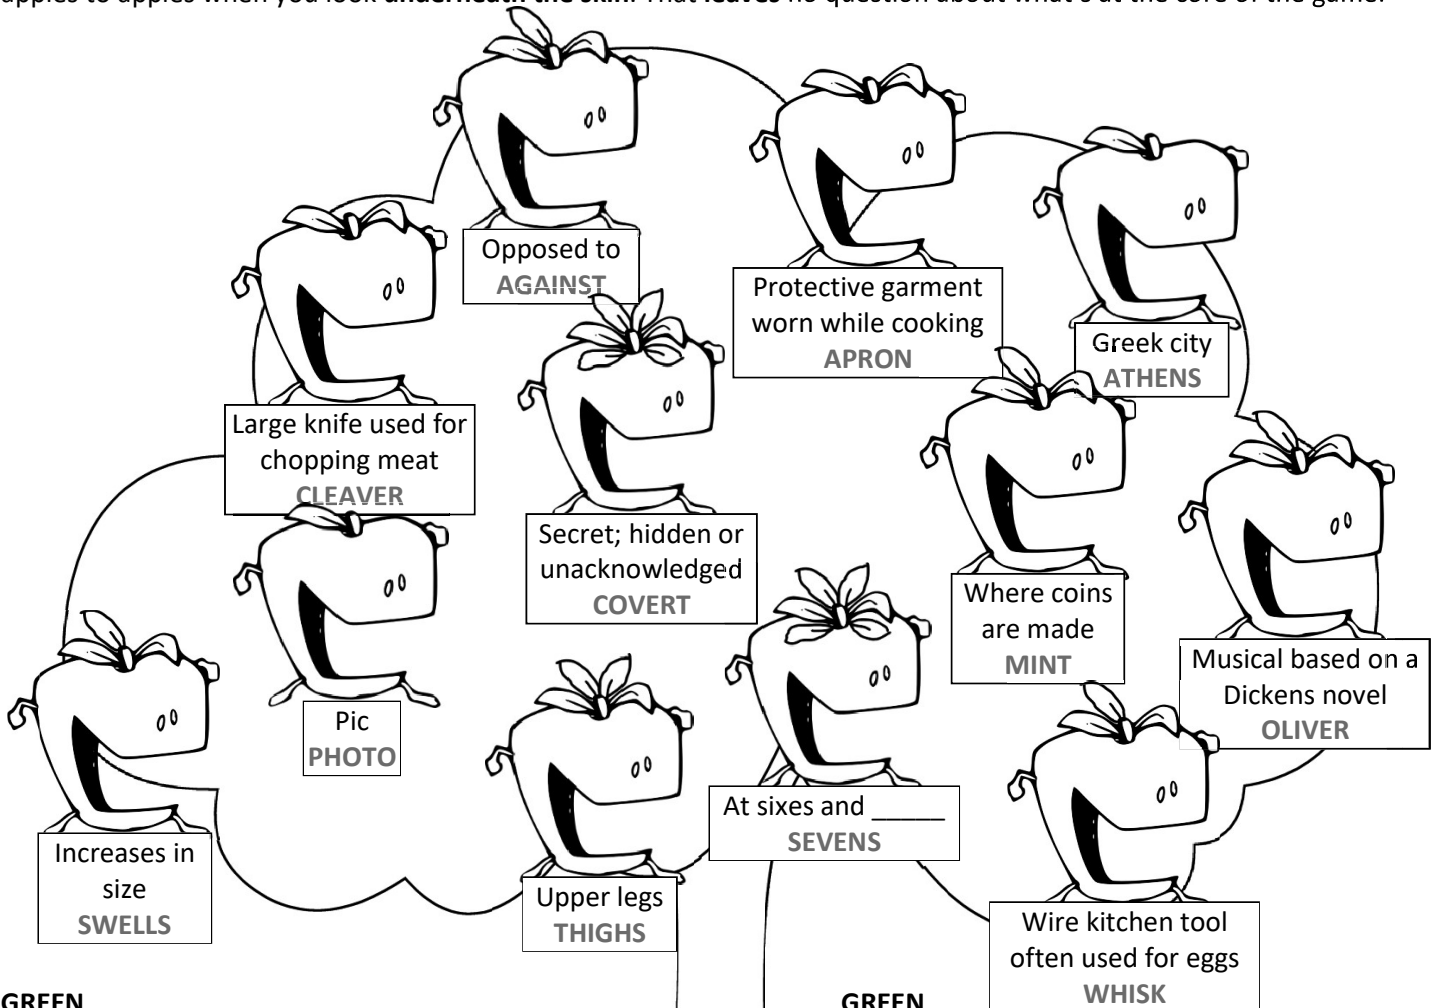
apples to apples when you look underneath the skin. That leaves no question about what's at the core of the game.

Opposed to
AGAINST

Protective garment worn while cooking
APRON

Greek city
ATHENS

Large knife used for chopping meat
CLEAVER

Secret; hidden or unacknowledged
COVERT

Where coins are made
MINT

Musical based on a Dickens novel
OLIVER

Pic
PHOTO

Increases in size
SWELLS

At sixes and _____
SEVENS

Upper legs
THIGHS

Wire kitchen tool often used for eggs
WHISK

GREEN

GREEN